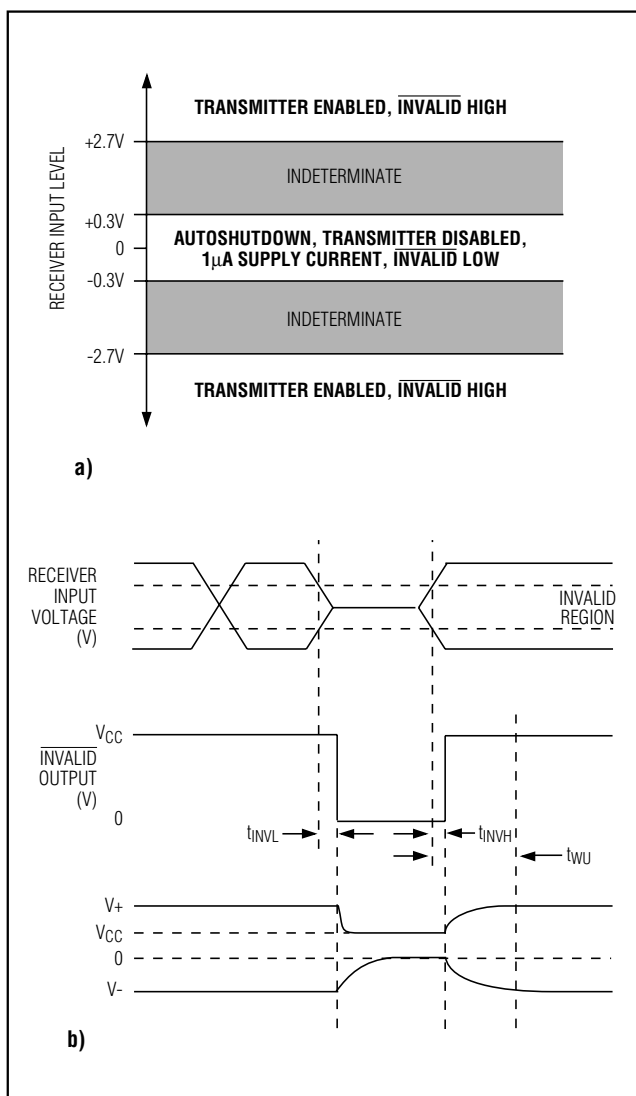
TRANSMITTER ENABLED, $\overline{\text{INVALID}}$ HIGH

RECEIVER INPUT LEVEL

+2.7V

INDETERMINATE

+0.3V

0

AUTOSHUTDOWN, TRANSMITTER DISABLED, 1μA SUPPLY CURRENT, $\overline{\text{INVALID}}$ LOW

-0.3V

INDETERMINATE

-2.7V

TRANSMITTER ENABLED, $\overline{\text{INVALID}}$ HIGH

a)

RECEIVER INPUT VOLTAGE (V)

INVALID REGION

$V_{CC}$

$\overline{\text{INVALID}}$ OUTPUT (V)

0

$t_{INVL}$

$t_{INVH}$

$t_{WU}$

V+

$V_{CC}$

0

V-

b)